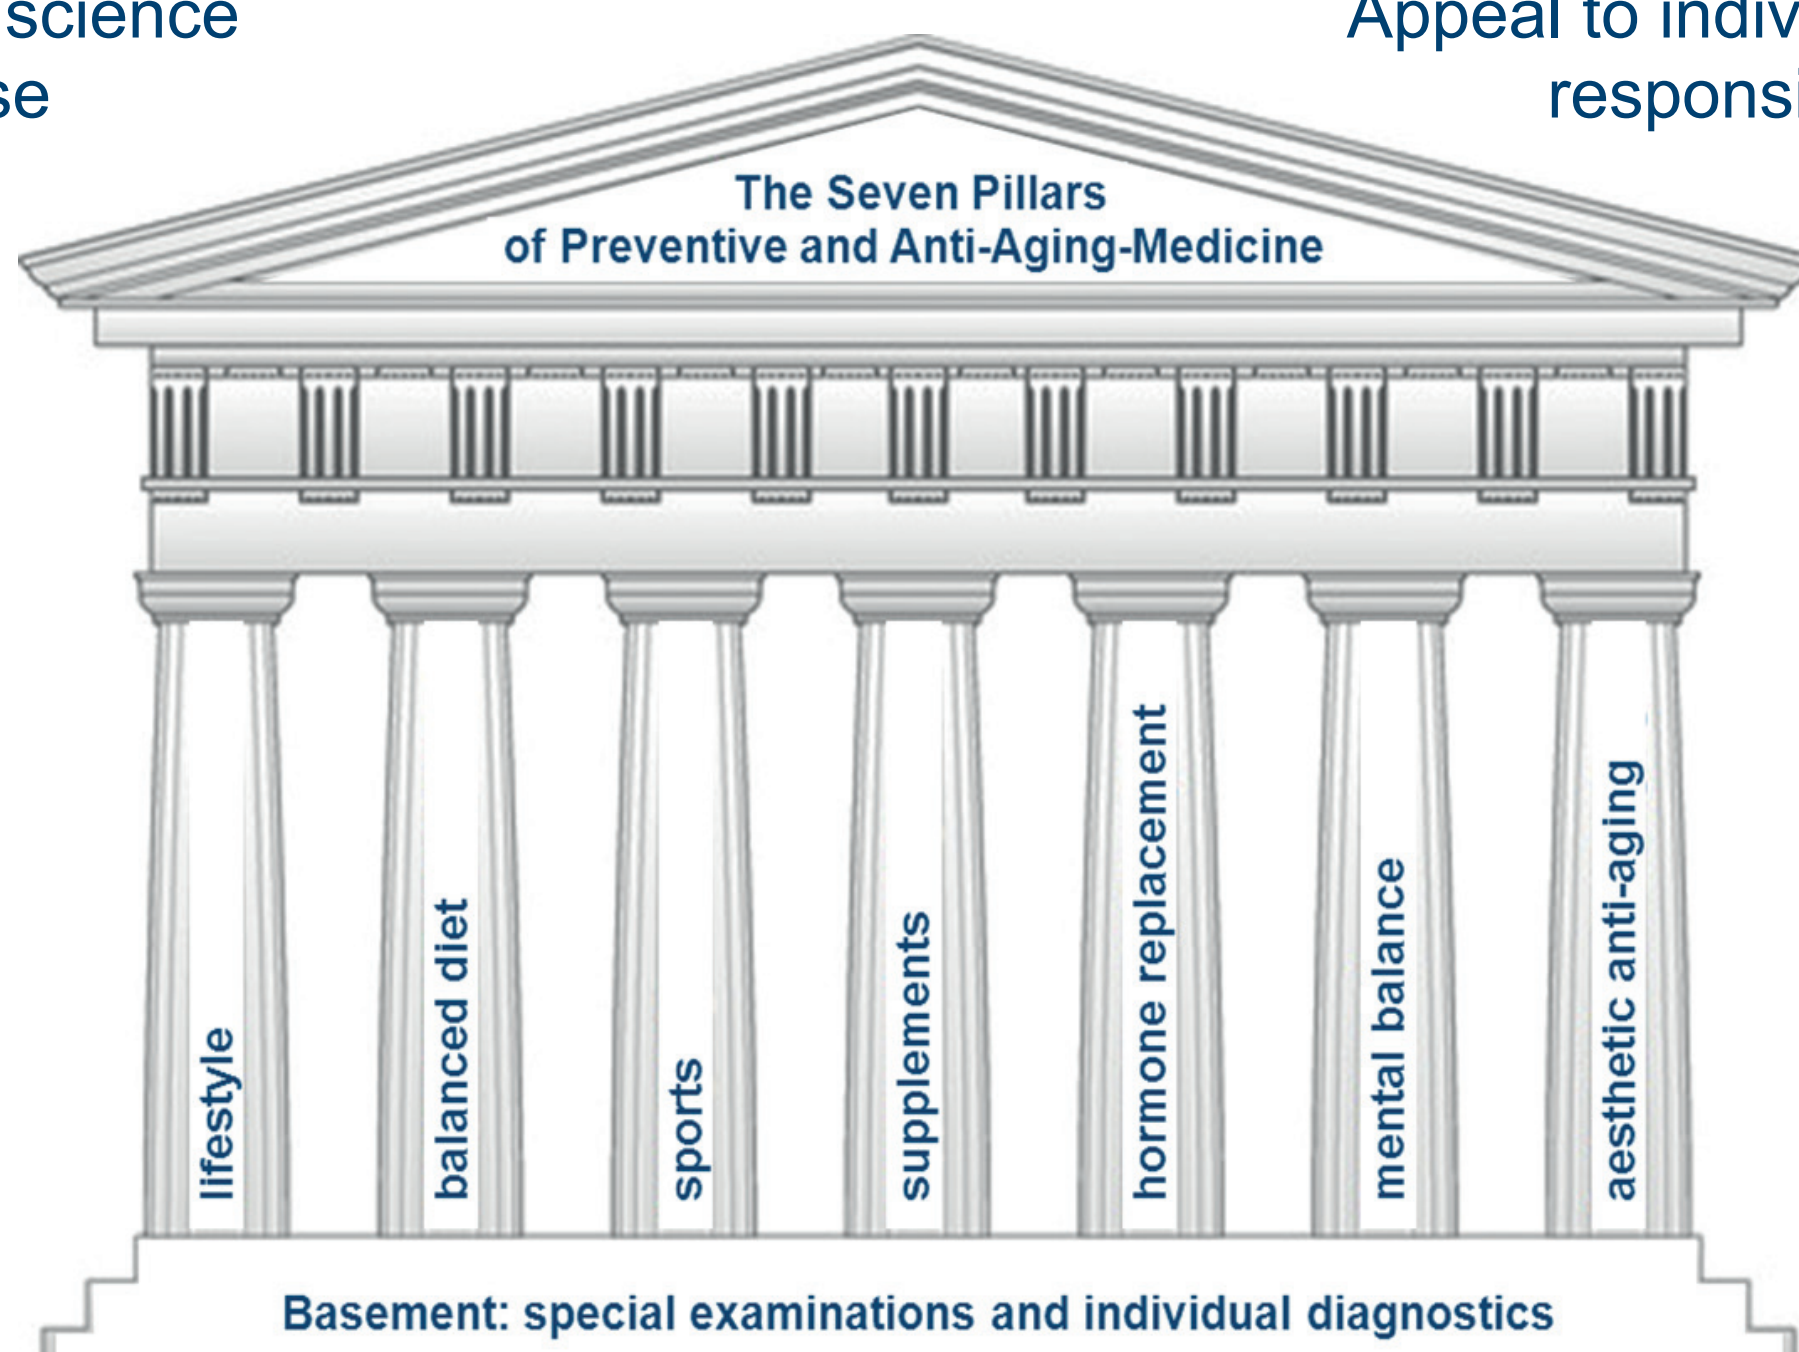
science
se

Appeal to indiv
responsi

The Seven Pillars
of Preventive and Anti-Aging-Medicine

lifestyle

balanced diet

sports

supplements

hormone replacement

mental balance

aesthetic anti-aging

Basement: special examinations and individual diagnostics